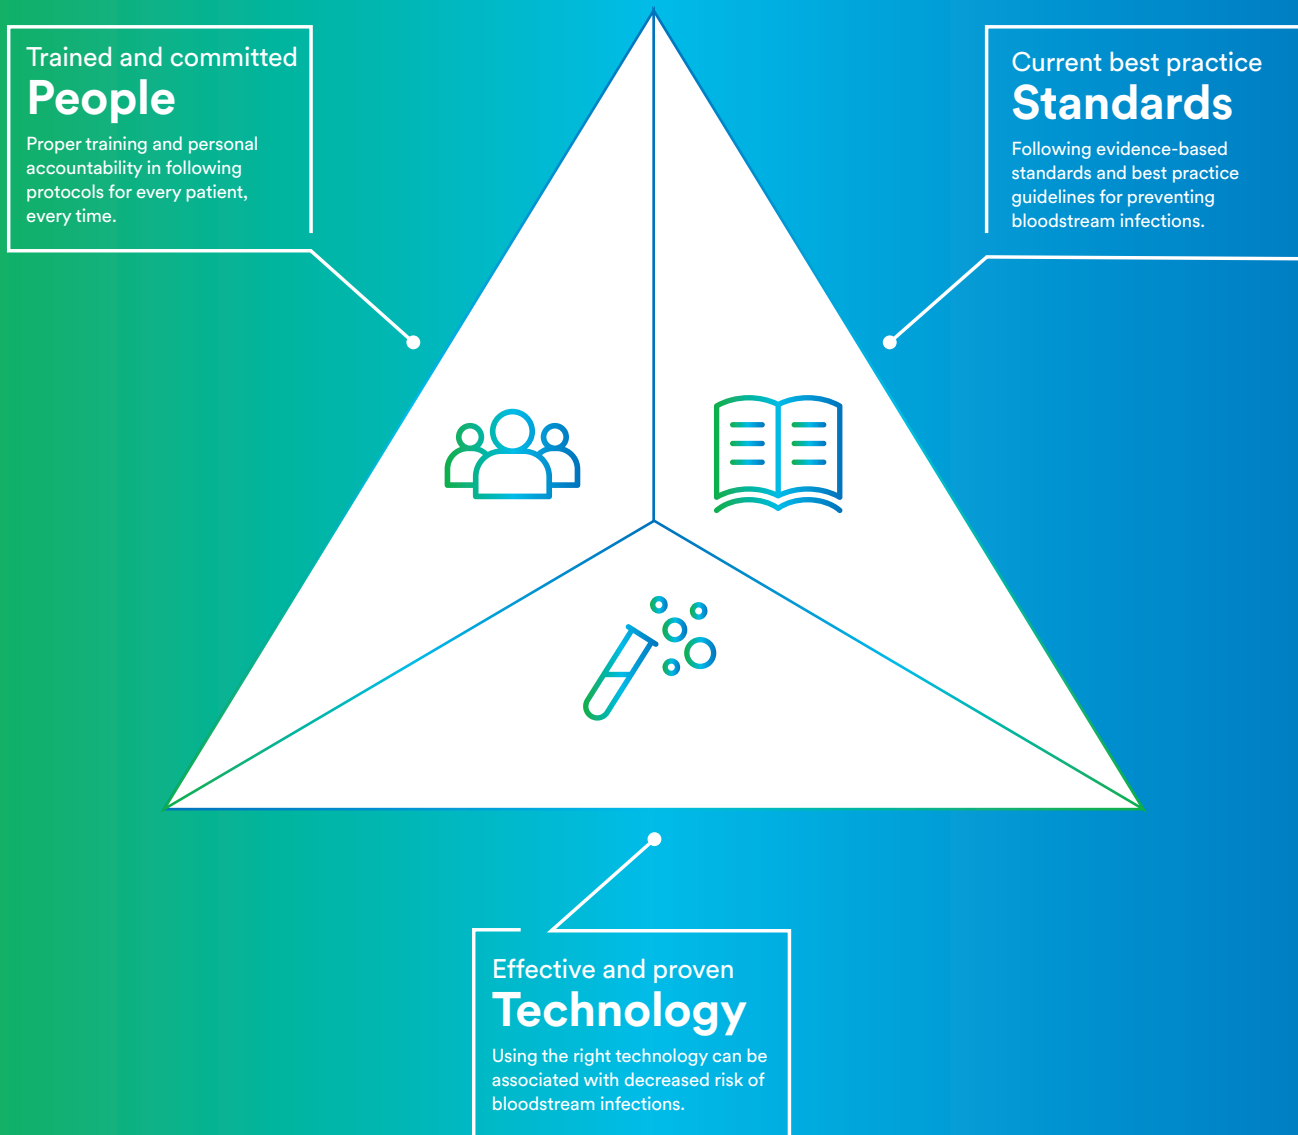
Trained and committed
People

Proper training and personal accountability in following protocols for every patient, every time.

Current best practice
Standards

Following evidence-based standards and best practice guidelines for preventing bloodstream infections.

Effective and proven
Technology

Using the right technology can be associated with decreased risk of bloodstream infections.